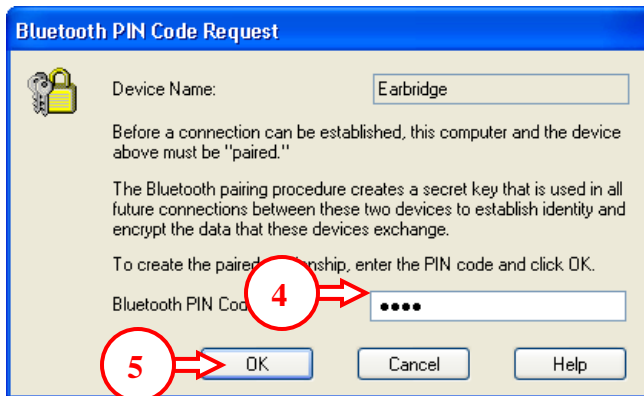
Bluetooth PIN Code Request

Device Name: Earbridge

Before a connection can be established, this computer and the device above must be "paired."

The Bluetooth pairing procedure creates a secret key that is used in all future connections between these two devices to establish identity and encrypt the data that these devices exchange.

To create the paired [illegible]tionship, enter the PIN code and click OK.

Bluetooth PIN Cod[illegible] 4 ●●●●

5 OK Cancel Help